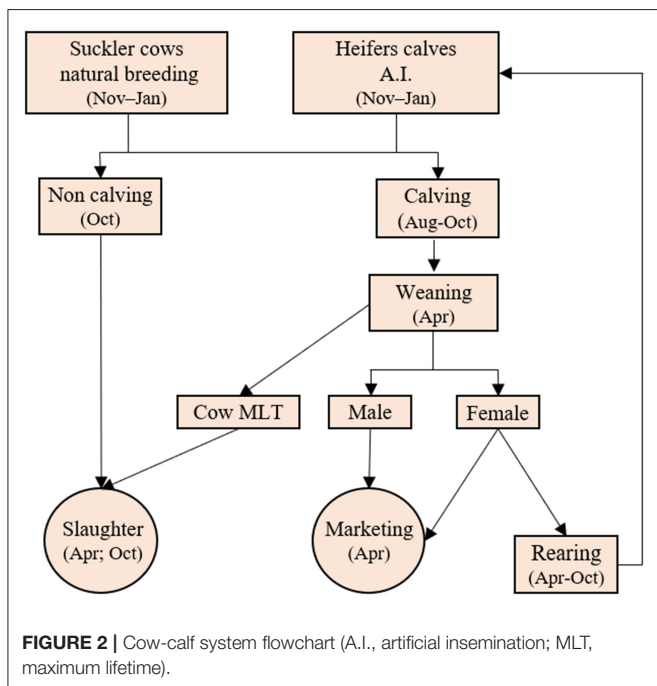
Suckler cows natural breeding (Nov–Jan)

Heifers calves A.I. (Nov–Jan)

Non calving (Oct)

Calving (Aug-Oct)

Weaning (Apr)

Cow MLT

Male

Female

Slaughter (Apr; Oct)

Marketing (Apr)

Rearing (Apr-Oct)

**FIGURE 2 |** Cow-calf system flowchart (A.I., artificial insemination; MLT, maximum lifetime).